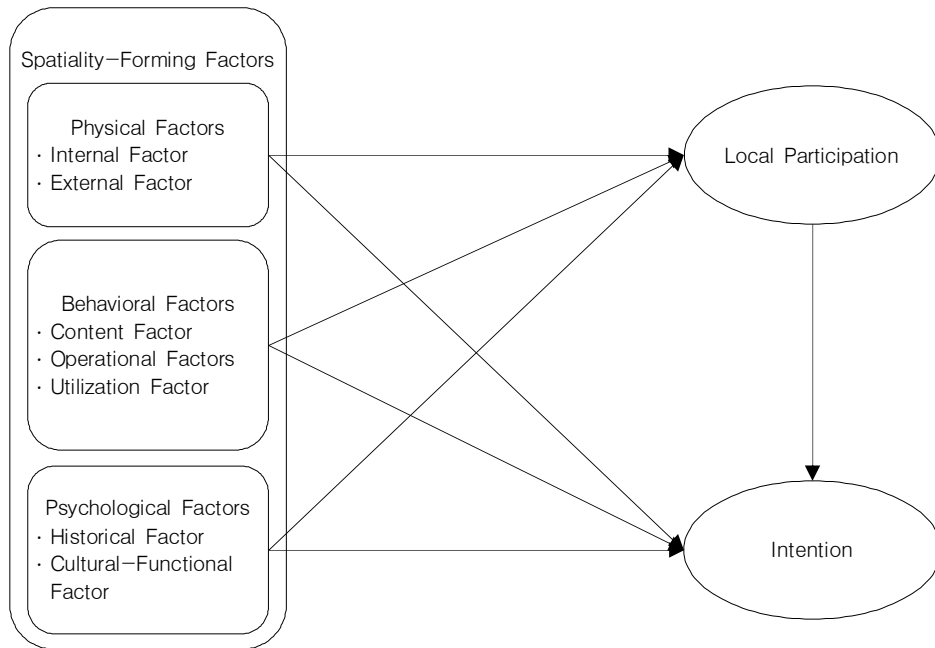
Spatiality−Forming Factors

Physical Factors
· Internal Factor
· External Factor

Behavioral Factors
· Content Factor
· Operational Factors
· Utilization Factor

Psychological Factors
· Historical Factor
· Cultural−Functional Factor

Local Participation

Intention